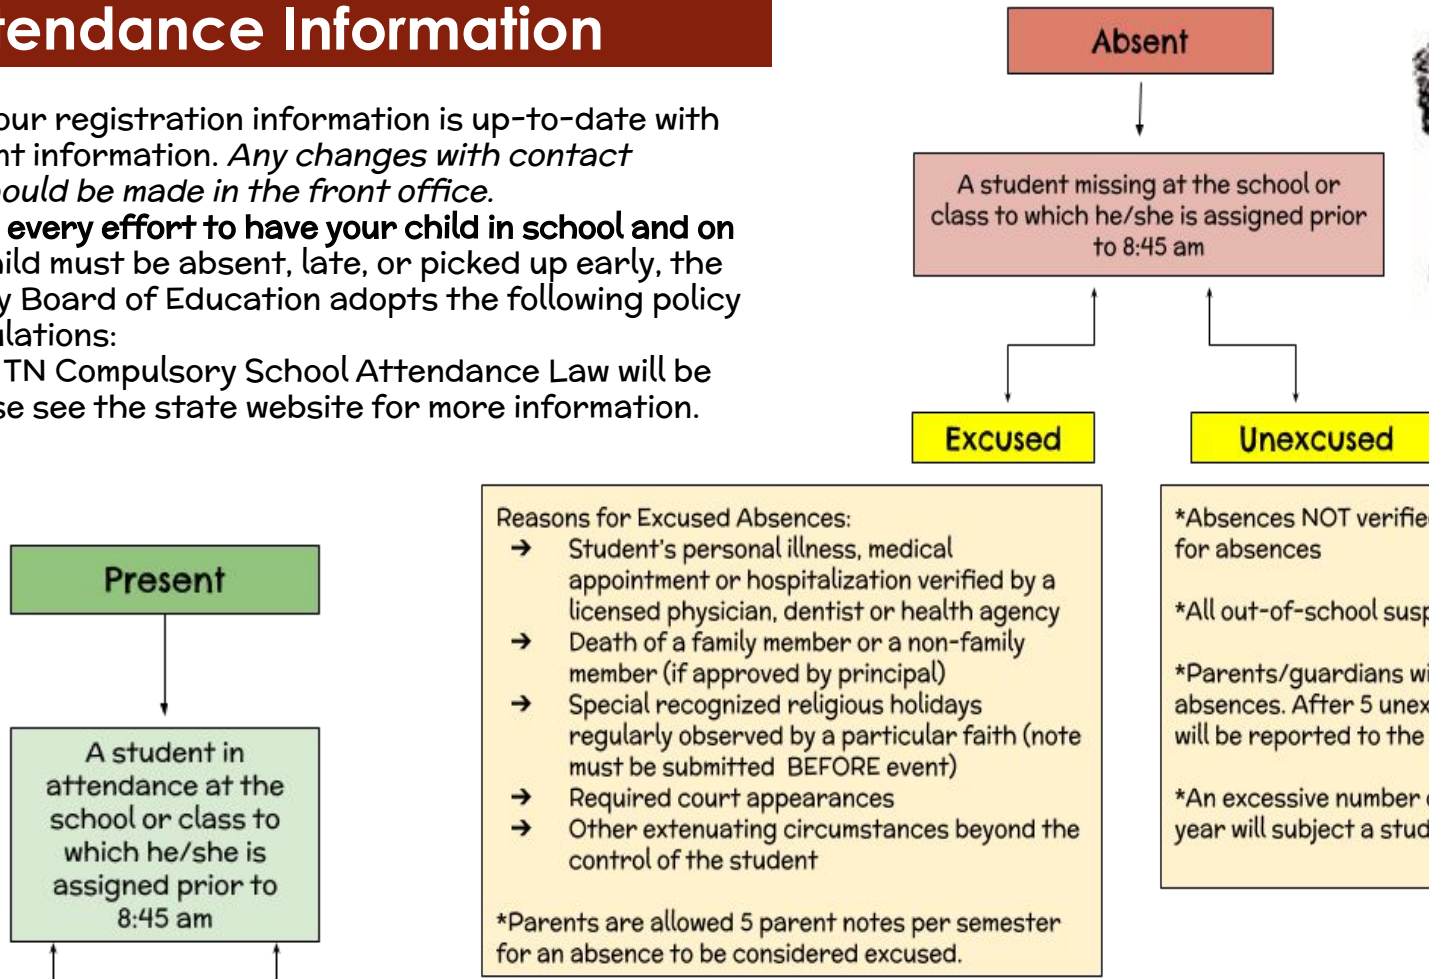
tendance Information

our registration information is up-to-date with nt information. Any changes with contact ould be made in the front office.
every effort to have your child in school and on ild must be absent, late, or picked up early, the y Board of Education adopts the following policy lations:
TN Compulsory School Attendance Law will be se see the state website for more information.

Absent

A student missing at the school or class to which he/she is assigned prior to 8:45 am

Excused

Unexcused

Present

A student in attendance at the school or class to which he/she is assigned prior to 8:45 am

Reasons for Excused Absences:
➔ Student's personal illness, medical appointment or hospitalization verified by a licensed physician, dentist or health agency
➔ Death of a family member or a non-family member (if approved by principal)
➔ Special recognized religious holidays regularly observed by a particular faith (note must be submitted BEFORE event)
➔ Required court appearances
➔ Other extenuating circumstances beyond the control of the student

*Parents are allowed 5 parent notes per semester for an absence to be considered excused.

*Absences NOT verifie for absences

*All out-of-school susp

*Parents/guardians wi absences. After 5 unex will be reported to the

*An excessive number year will subject a stud